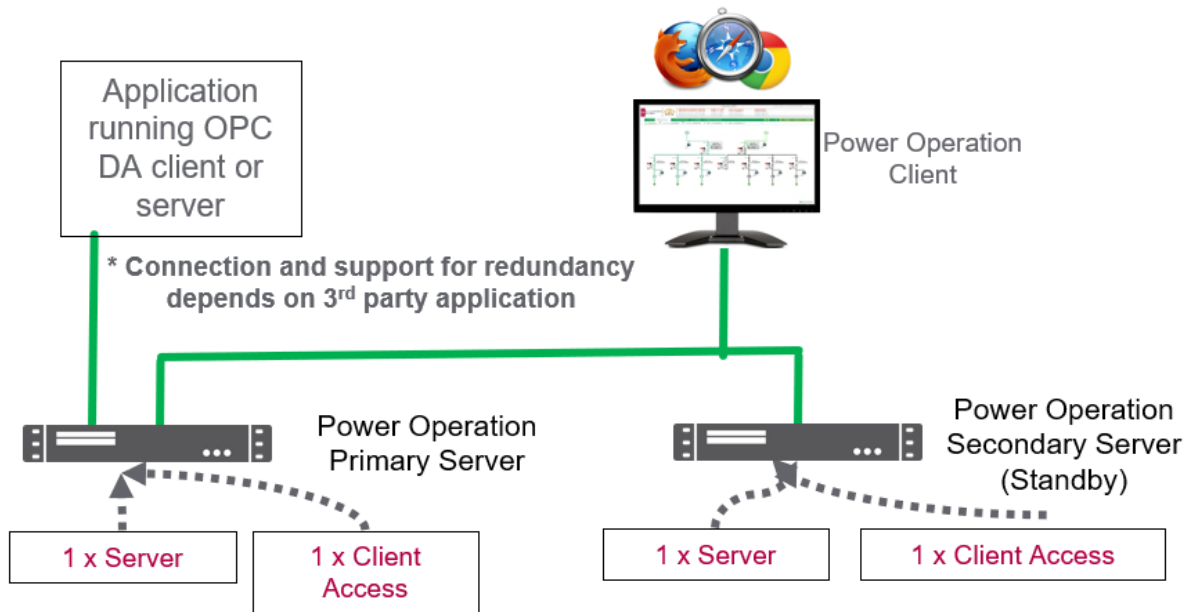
Application running OPC DA client or server

Power Operation Client

* Connection and support for redundancy depends on 3$^{rd}$ party application

Power Operation Primary Server

Power Operation Secondary Server (Standby)

1 x Server

1 x Client Access

1 x Server

1 x Client Access